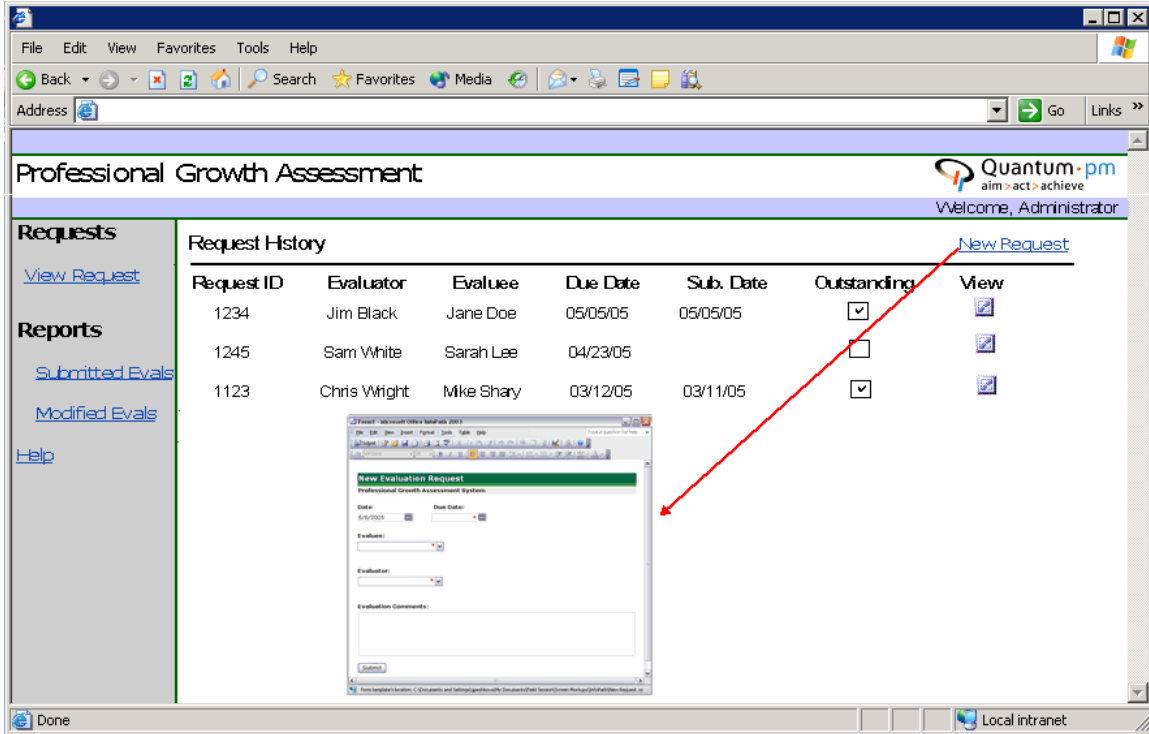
File Edit View Favorites Tools Help

Back Search Favorites Media

Address Go Links »

Professional Growth Assessment

Quantum·pm
aim>act>achieve

Welcome, Administrator

Requests

View Request

Reports

Submitted Evals

Modified Evals

Help

Request History

New Request

| Request ID | Evaluator | Evaluee | Due Date | Sub. Date | Outstanding | View |
|---|---|---|---|---|---|---|
| 1234 | Jim Black | Jane Doe | 05/05/05 | 05/05/05 | ✓ | |
| 1245 | Sam White | Sarah Lee | 04/23/05 | | | |
| 1123 | Chris Wright | Mike Shary | 03/12/05 | 03/11/05 | ✓ | |

Form1 - Microsoft Office InfoPath 2003

File Edit View Insert Format Tools Table Help

Submit

Type a question for help

New Evaluation Request

Professional Growth Assessment System

Date

6/6/2005

Due Date:

Evaluee:

Evaluator:

Evaluation Comments:

Submit

Form template's location: C:\Documents and Settings\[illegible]\My Documents\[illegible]\New Request.xsn

Done

Local intranet